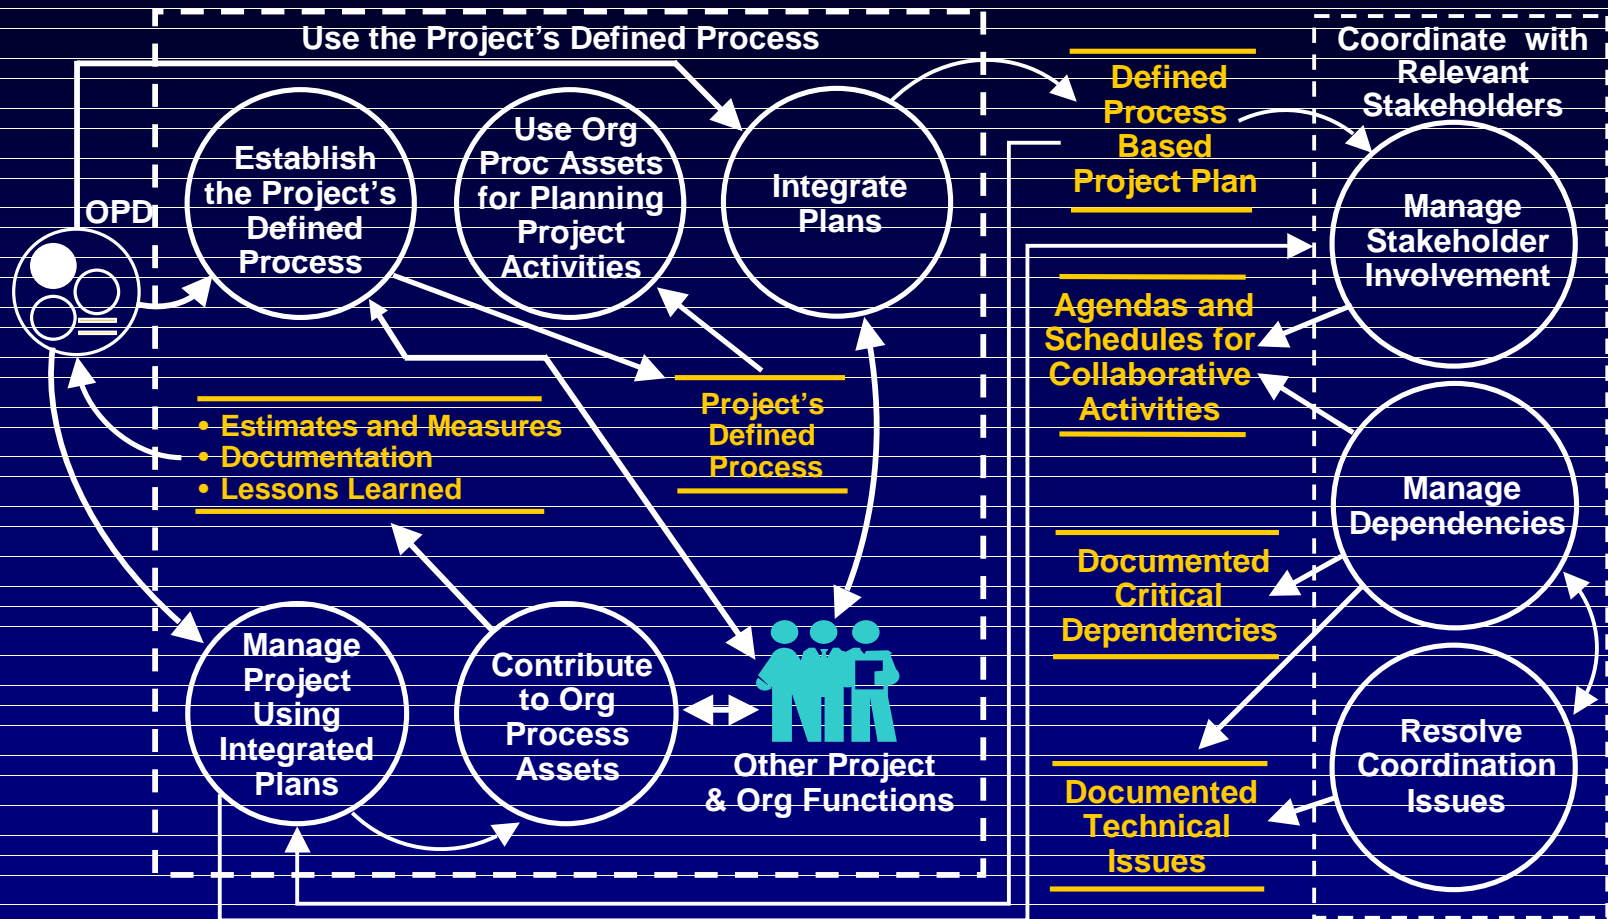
Use the Project's Defined Process

Coordinate with Relevant Stakeholders

OPD

Establish the Project's Defined Process

Use Org Proc Assets for Planning Project Activities

Integrate Plans

Defined Process Based Project Plan

Manage Stakeholder Involvement

Agendas and Schedules for Collaborative Activities

Project's Defined Process

• Estimates and Measures
• Documentation
• Lessons Learned

Manage Dependencies

Documented Critical Dependencies

Manage Project Using Integrated Plans

Contribute to Org Process Assets

Other Project & Org Functions

Resolve Coordination Issues

Documented Technical Issues